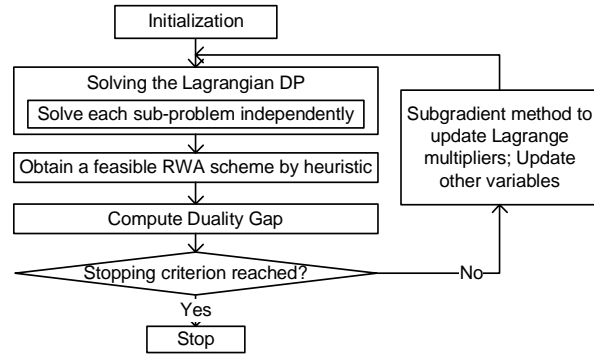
Initialization

Solving the Lagrangian DP

Solve each sub-problem independently

Obtain a feasible RWA scheme by heuristic

Compute Duality Gap

Stopping criterion reached?

Yes

Stop

No

Subgradient method to update Lagrange multipliers; Update other variables